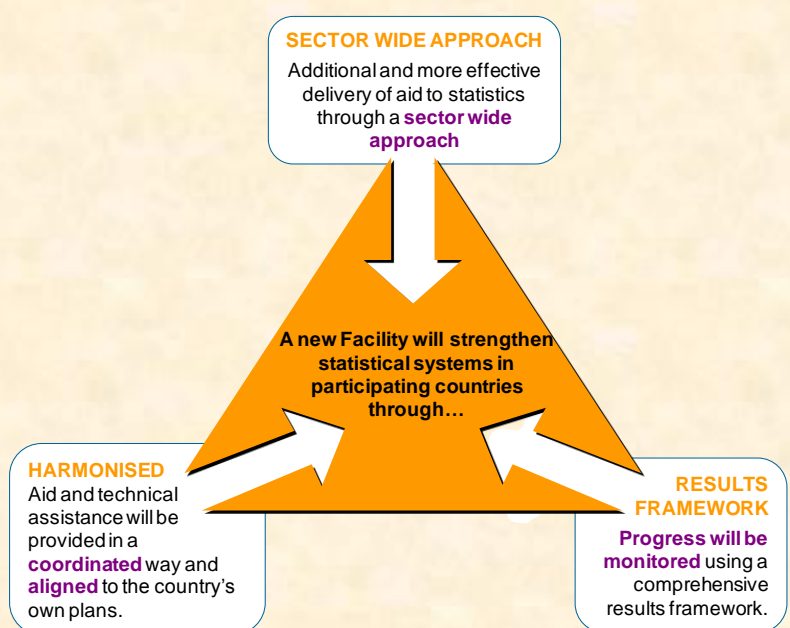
SECTOR WIDE APPROACH
Additional and more effective delivery of aid to statistics through a sector wide approach

A new Facility will strengthen statistical systems in participating countries through…

HARMONISED
Aid and technical assistance will be provided in a coordinated way and aligned to the country's own plans.

RESULTS FRAMEWORK
Progress will be monitored using a comprehensive results framework.